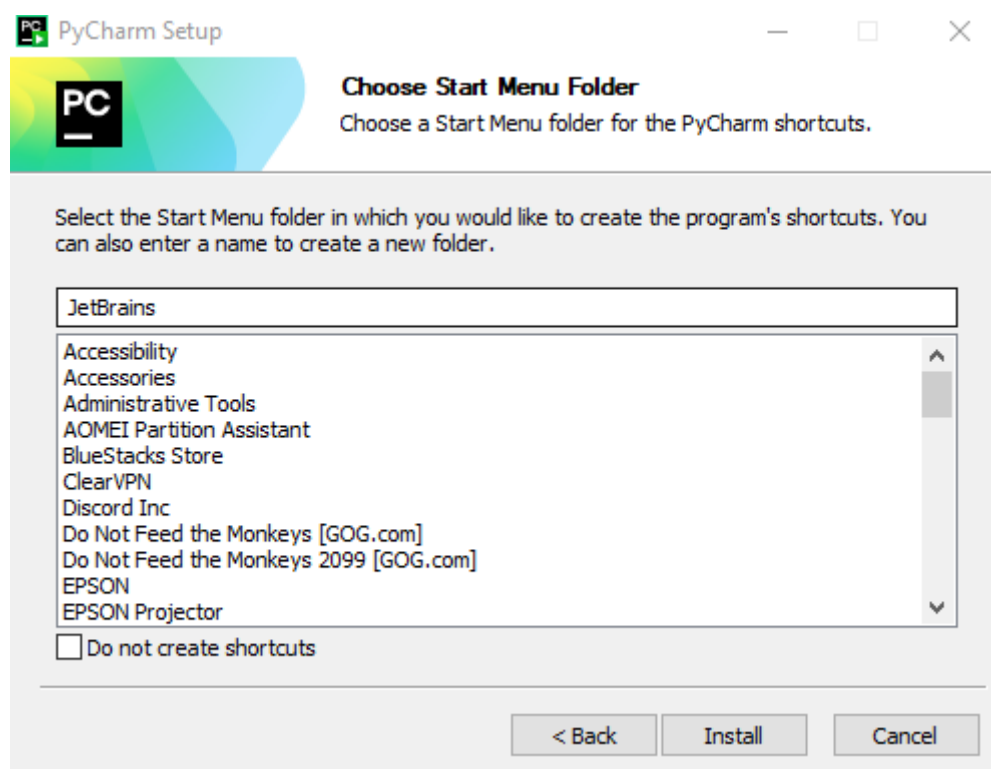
PyCharm Setup

PC

Choose Start Menu Folder

Choose a Start Menu folder for the PyCharm shortcuts.

Select the Start Menu folder in which you would like to create the program's shortcuts. You can also enter a name to create a new folder.

JetBrains

Accessibility
Accessories
Administrative Tools
AOMEI Partition Assistant
BlueStacks Store
ClearVPN
Discord Inc
Do Not Feed the Monkeys [GOG.com]
Do Not Feed the Monkeys 2099 [GOG.com]
EPSON
EPSON Projector

Do not create shortcuts

< Back
Install
Cancel